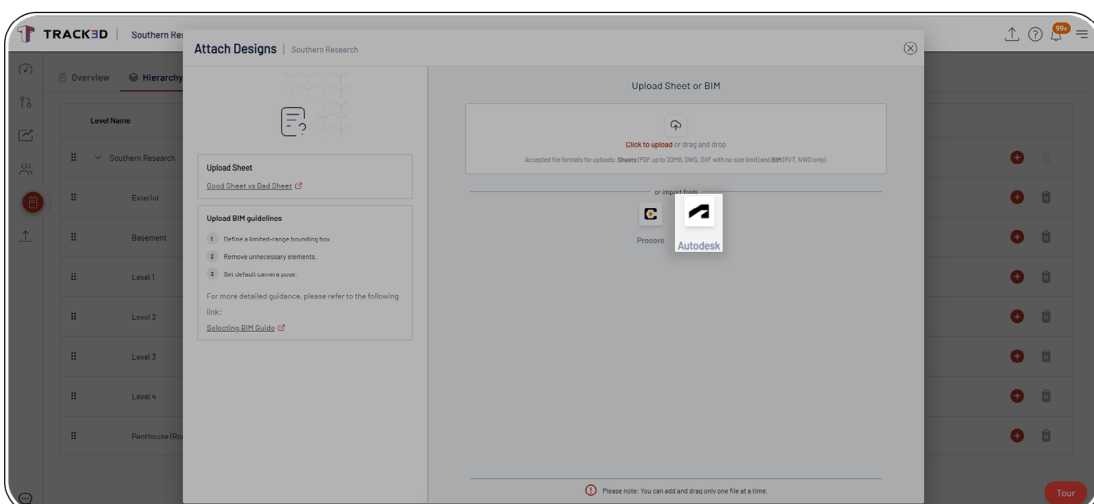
TRACK3D | Southern Res

99+

Overview Hierarchy

Level Name

Southern Research

Exterior

Basement

Level 1

Level 2

Level 3

Level 4

Penthouse (Ro

Attach Designs | Southern Research

Upload Sheet

Good Sheet vs Bad Sheet

Upload BIM guidelines

1 Define a limited-range bounding box.

2 Remove unnecessary elements.

3 Set default camera pose.

For more detailed guidance, please refer to the following link:

Selecting BIM Guide

Upload Sheet or BIM

Click to upload or drag and drop

Accepted file formats for uploads: Sheets (PDF up to 20MB, DWG, DXF with no size limit) and BIM (RVT, NWD only)

or import from

Procore

Autodesk

Please note: You can add and drag only one file at a time.

Tour